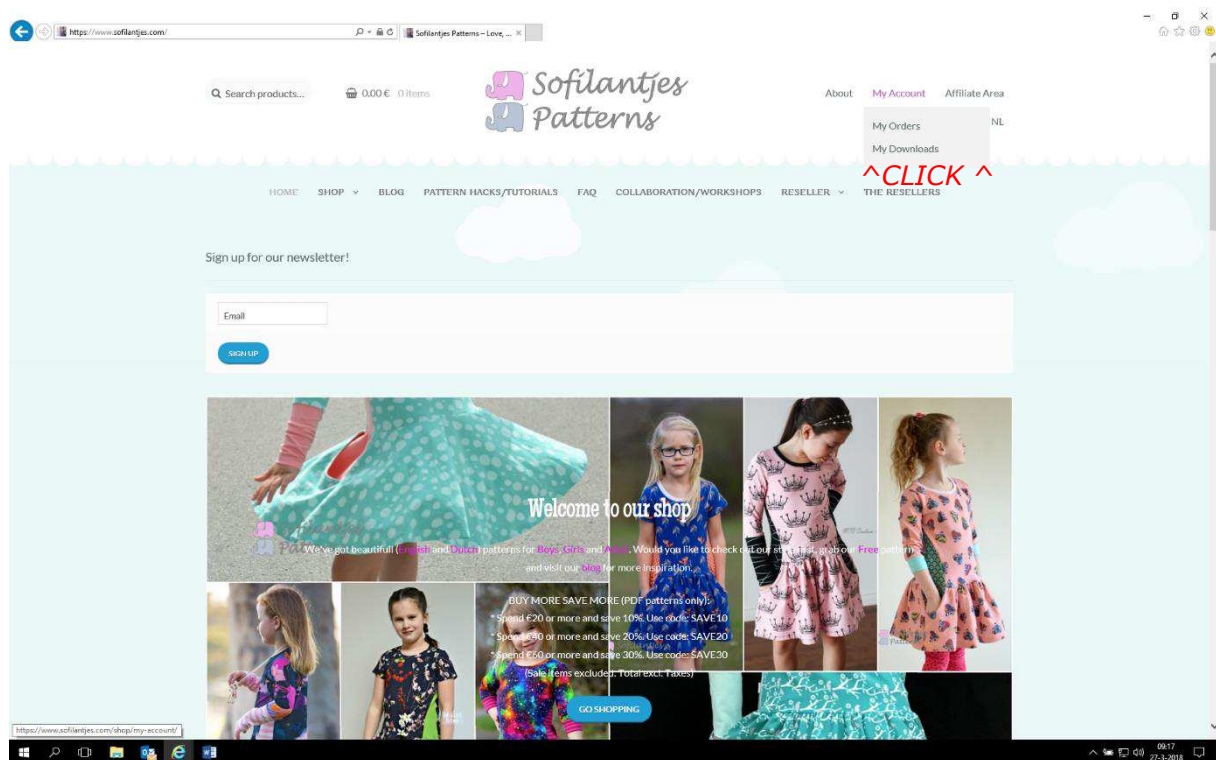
https://www.sofilantjes.com/

Sofilantjes Patterns – Love, ...

Search products...

0.00 € 0 items

Sofilantjes Patterns

About My Account Affiliate Area

My Orders

My Downloads

NL

^CLICK ^

HOME SHOP BLOG PATTERN HACKS/TUTORIALS FAQ COLLABORATION/WORKSHOPS RESELLER THE RESELLERS

Sign up for our newsletter!

Email

SIGN UP

Welcome to our shop

We've got beautifull English and Dutch patterns for Boys, Girls and Adult. Would you like to check out our shop first, grab our Free pattern and visit our blog for more inspiration.

BUY MORE SAVE MORE (PDF patterns only):
Spend €20 or more and save 10%. Use code: SAVE10
Spend €40 or more and save 20%. Use code: SAVE20
Spend €60 or more and save 30%. Use code: SAVE30
(Sale items excluded. Total excl. Taxes)

GO SHOPPING

https://www.sofilantjes.com/shop/my-account/

09:17
27-3-2018